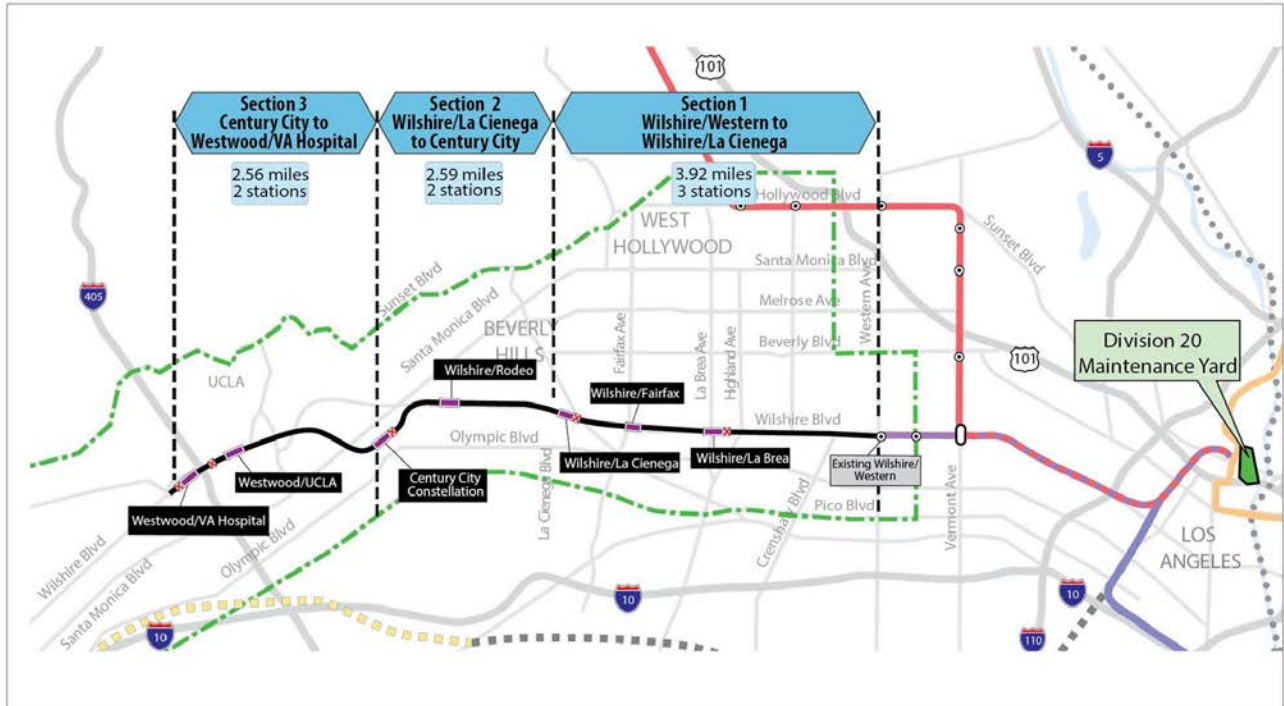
Section 3
Century City to Westwood/VA Hospital

Section 2
Wilshire/La Cienega to Century City

Section 1
Wilshire/Western to Wilshire/La Cienega

2.56 miles
2 stations

2.59 miles
2 stations

3.92 miles
3 stations

101

5

405

101

10

10

10

110

Hollywood Blvd

WEST HOLLYWOOD

Sunset Blvd

Santa Monica Blvd

Melrose Ave

Beverly Blvd

Sunset Blvd

Santa Monica Blvd

BEVERLY HILLS

UCLA

Fairfax Ave

La Brea Ave

Highland Ave

Western Ave

Division 20 Maintenance Yard

Wilshire/Rodeo

Wilshire/Fairfax

Wilshire Blvd

Olympic Blvd

Wilshire/La Cienega

Wilshire/La Brea

Existing Wilshire/Western

Westwood/UCLA

Century City Constellation

Westwood/VA Hospital

La Cienega Blvd

Crenshaw Blvd

Pico Blvd

Vermont Ave

LOS ANGELES

Wilshire Blvd

Santa Monica Blvd

Olympic Blvd